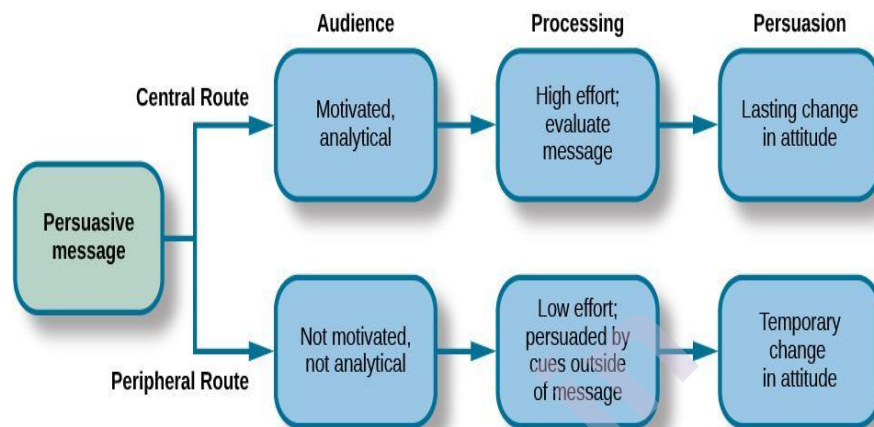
Audience

Processing

Persuasion

Central Route

Motivated, analytical

High effort; evaluate message

Lasting change in attitude

Persuasive message

Not motivated, not analytical

Low effort; persuaded by cues outside of message

Temporary change in attitude

Peripheral Route